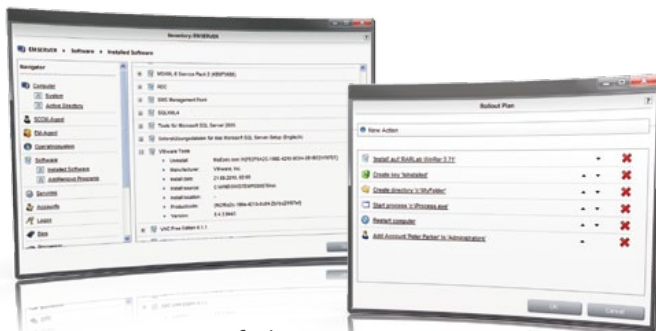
Inventory: EM-SERVER

EM-SCRIVER > Software > Installed Software

Navigator

Computer
System
Active Directory
SCCM-Agent
PM-Agent
Operatingsystem
Software
Installed Software
Autoexecute Programs
Services
Accounts
Logon
Jobs

MSXML 6 Service Pack 2 (KB973686)
REC
SMS Management Point
SQLXML4
Tools für Microsoft SQL Server 2005
Unterstützungsdateien für das Microsoft SQL Server-Setup (Englisch)
VMware Tools
Uninstall: MsiExec.exe /X{FE2F6A2C-196E-4210-9C04-2B1BC21F07F7}
Manufacturer: VMware, Inc.
Install date: 21.06.2010, 00:00
Install source: C:\WINDOWS\TEMP\00007\tmw
Install location:
Product code: {FE2F6A2C-196E-4210-9C04-2B1BC21F07F7}
Version: 8.4.3.9441
VNC Free Edition 4.1.1

Rollout Plan

New Action

Install auf WAR Lab WinRar 3.71
Create key 'fahrstadel'
Create directory 'c:\MyFolder'
Start process 'c:\Process.exe'
Restart computer
Add Account 'Peter Parker' to 'Administrators'

OK
Cancel